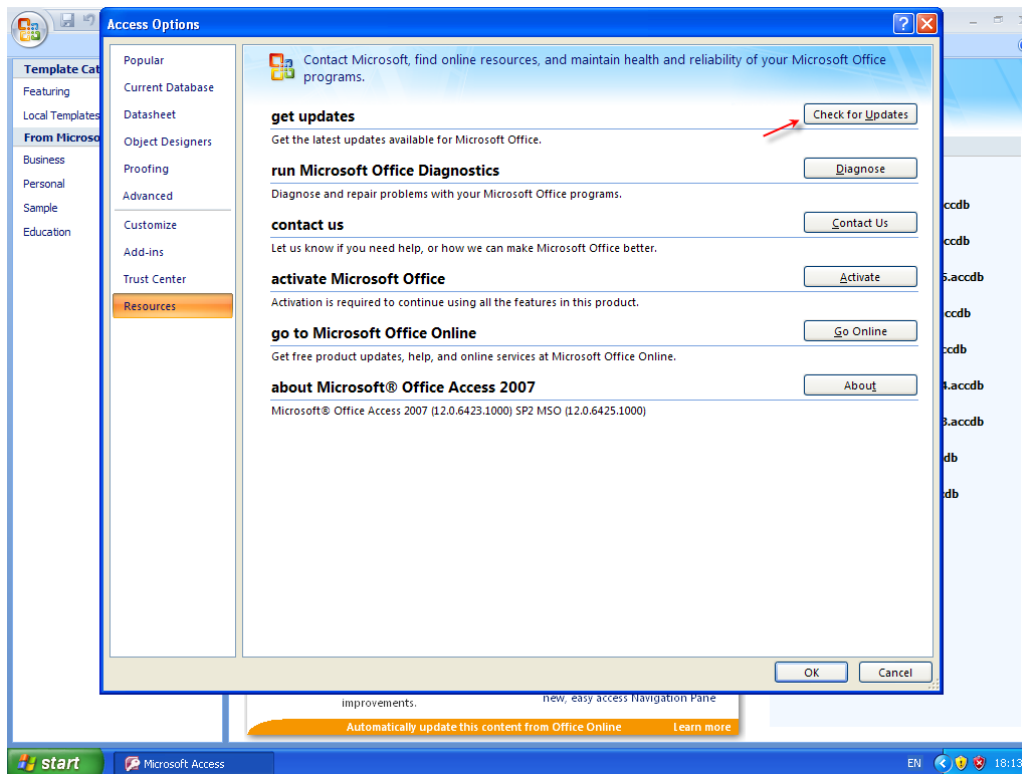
Template Cat
Featuring
Local Templates
From Microso
Business
Personal
Sample
Education

Access Options

Popular
Current Database
Datasheet
Object Designers
Proofing
Advanced
Customize
Add-ins
Trust Center
Resources

Contact Microsoft, find online resources, and maintain health and reliability of your Microsoft Office programs.

get updates
Check for Updates
Get the latest updates available for Microsoft Office.

run Microsoft Office Diagnostics
Diagnose
Diagnose and repair problems with your Microsoft Office programs.

contact us
Contact Us
Let us know if you need help, or how we can make Microsoft Office better.

activate Microsoft Office
Activate
Activation is required to continue using all the features in this product.

go to Microsoft Office Online
Go Online
Get free product updates, help, and online services at Microsoft Office Online.

about Microsoft® Office Access 2007
About
Microsoft® Office Access 2007 (12.0.6423.1000) SP2 MSO (12.0.6425.1000)

OK
Cancel

ccdb
ccdb
5.accdb
ccdb
ccdb
4.accdb
3.accdb
db
db

improvements.
new, easy access Navigation Pane
Automatically update this content from Office Online
Learn more

start
Microsoft Access
EN
18:13